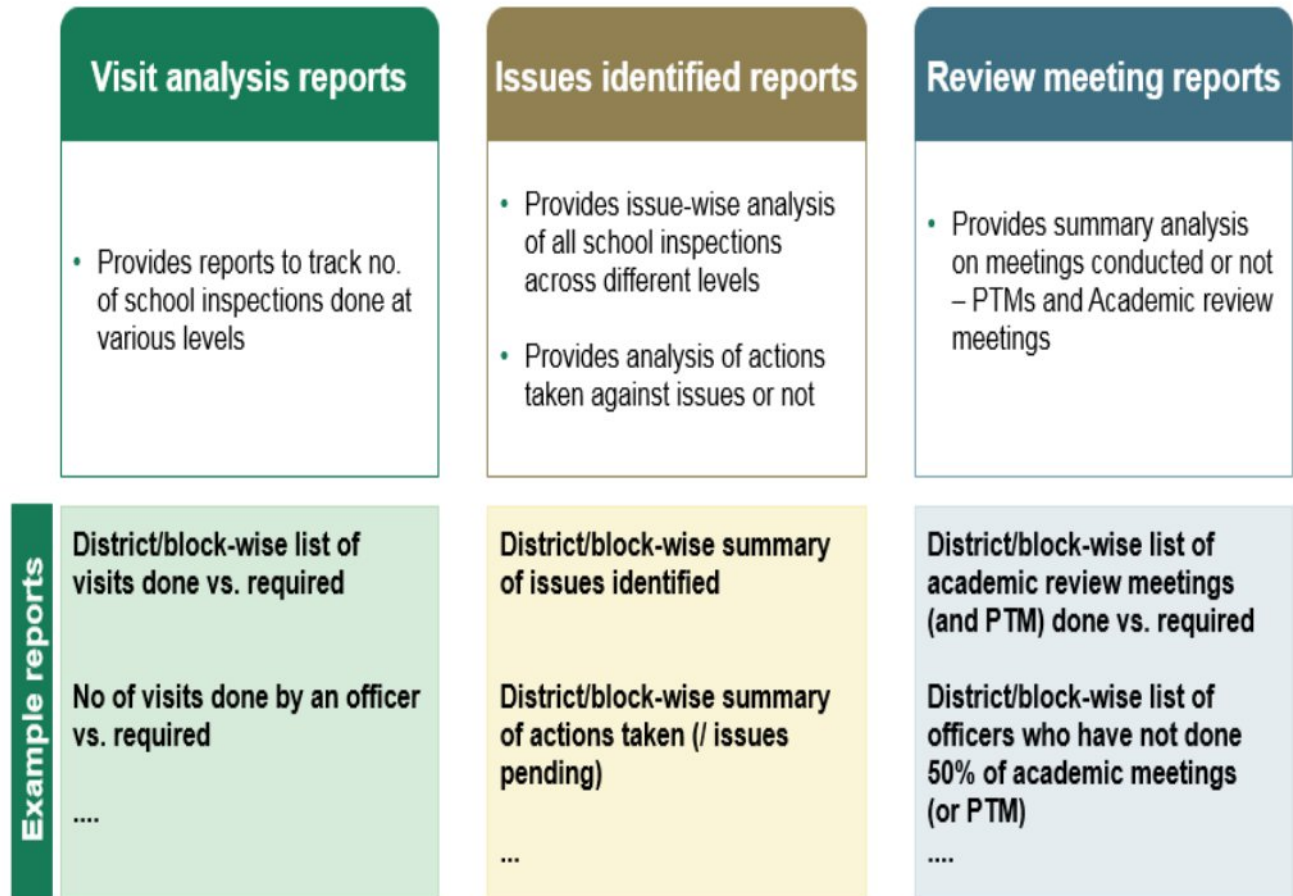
Visit analysis reports

• Provides reports to track no. of school inspections done at various levels

Issues identified reports

• Provides issue-wise analysis of all school inspections across different levels

• Provides analysis of actions taken against issues or not

Review meeting reports

• Provides summary analysis on meetings conducted or not – PTMs and Academic review meetings

Example reports

District/block-wise list of visits done vs. required

No of visits done by an officer vs. required

....

District/block-wise summary of issues identified

District/block-wise summary of actions taken (/ issues pending)

...

District/block-wise list of academic review meetings (and PTM) done vs. required

District/block-wise list of officers who have not done 50% of academic meetings (or PTM)

....